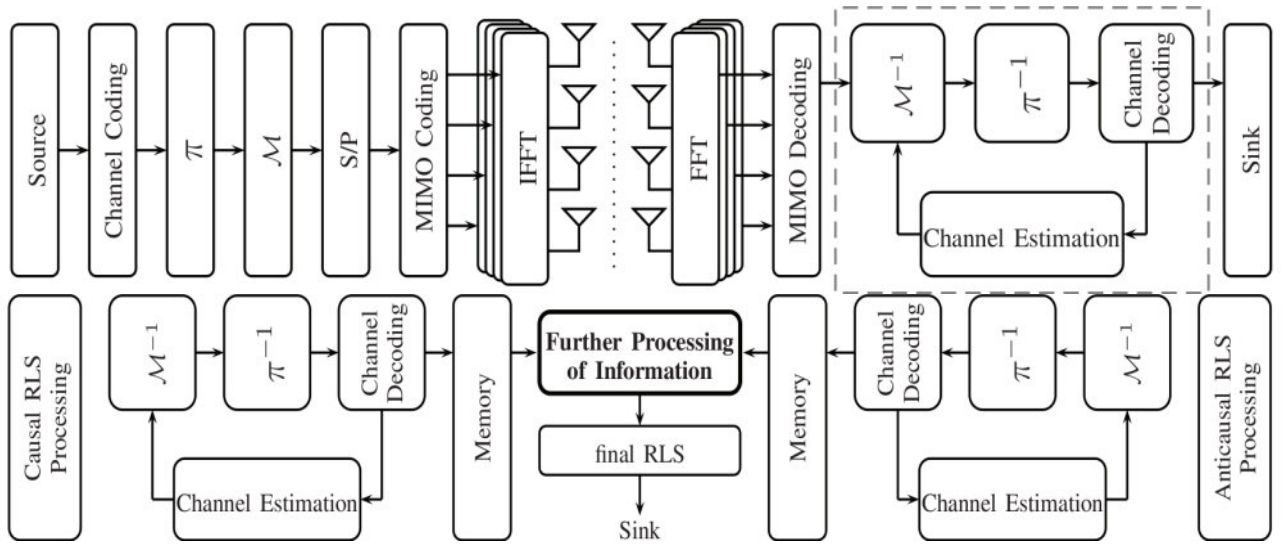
Source

Channel Coding

$\pi$

$\mathcal{M}$

S/P

MIMO Coding

IFFT

FFT

MIMO Decoding

$\mathcal{M}^{-1}$

$\pi^{-1}$

Channel Decoding

Channel Estimation

Sink

Causal RLS Processing

$\mathcal{M}^{-1}$

$\pi^{-1}$

Channel Decoding

Channel Estimation

Memory

Further Processing of Information

final RLS

Sink

Memory

Channel Decoding

$\pi^{-1}$

$\mathcal{M}^{-1}$

Channel Estimation

Anticausal RLS Processing